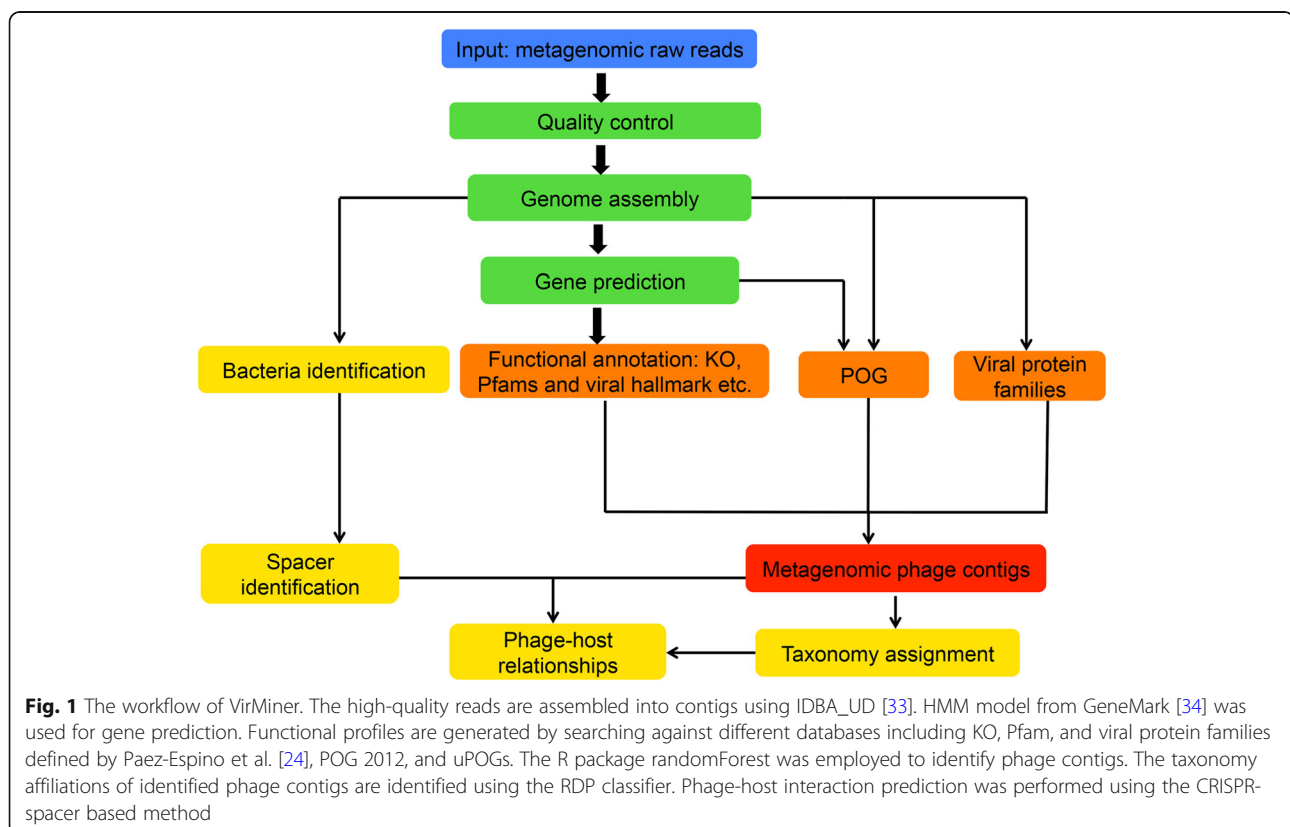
Input: metagenomic raw reads

Quality control

Genome assembly

Gene prediction

Bacteria identification

Functional annotation: KO, Pfams and viral hallmark etc.

POG

Viral protein families

Spacer identification

Metagenomic phage contigs

Phage-host relationships

Taxonomy assignment

**Fig. 1** The workflow of VirMiner. The high-quality reads are assembled into contigs using IDBA_UD [33]. HMM model from GeneMark [34] was used for gene prediction. Functional profiles are generated by searching against different databases including KO, Pfam, and viral protein families defined by Paez-Espino et al. [24], POG 2012, and uPOGs. The R package randomForest was employed to identify phage contigs. The taxonomy affiliations of identified phage contigs are identified using the RDP classifier. Phage-host interaction prediction was performed using the CRISPR-spacer based method